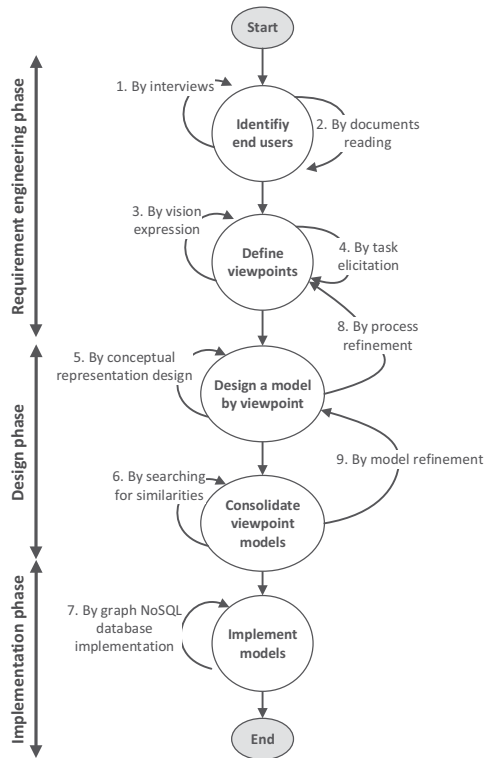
Start

Requirement engineering phase

1. By interviews

Identifiy end users

2. By documents reading

3. By vision expression

Define viewpoints

4. By task elicitation

8. By process refinement

Design phase

5. By conceptual representation design

Design a model by viewpoint

9. By model refinement

6. By searching for similarities

Consolidate viewpoint models

Implementation phase

7. By graph NoSQL database implementation

Implement models

End